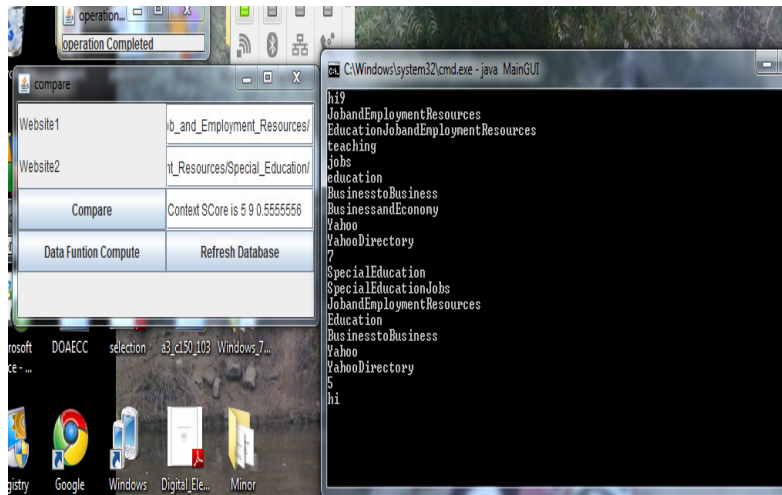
operation...

operation Completed

compare

Website1 | b_and_Employment_Resources/
Website2 | t_Resources/Special_Education/

Compare | Context SCore is 5 9 0.5555556

Data Funtion Compute | Refresh Database

rosoft ce - ... DOAECC selection a3_c150_103 Windows 7...

gistry Google Windows Digital_Ele... Minor

C:\Windows\system32\cmd.exe - java MainGUI

hi9
JobandEmploymentResources
EducationJobandEmploymentResources
teaching
jobs
education
BusinesstoBusiness
BusinessandEconomy
Yahoo
YahooDirectory
7
SpecialEducation
SpecialEducationJobs
JobandEmploymentResources
Education
BusinesstoBusiness
Yahoo
YahooDirectory
5
hi